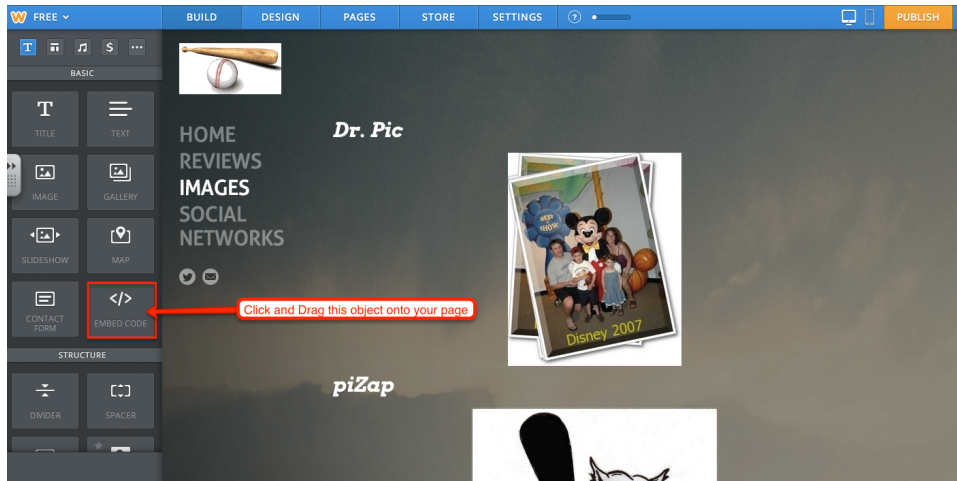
FREE

BUILD DESIGN PAGES STORE SETTINGS

PUBLISH

T S

BASIC

TITLE

TEXT

IMAGE

GALLERY

SLIDESHOW

MAP

CONTACT FORM

EMBED CODE

STRUCTURE

DIVIDER

SPACER

HOME
REVIEWS
IMAGES
SOCIAL
NETWORKS

Dr. Pic

Disney 2007

Click and Drag this object onto your page

piZap